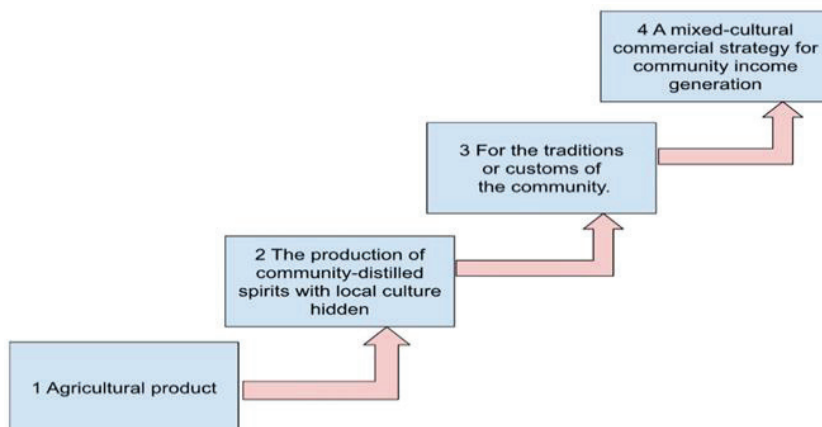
1 Agricultural product

2 The production of community-distilled spirits with local culture hidden

3 For the traditions or customs of the community.

4 A mixed-cultural commercial strategy for community income generation